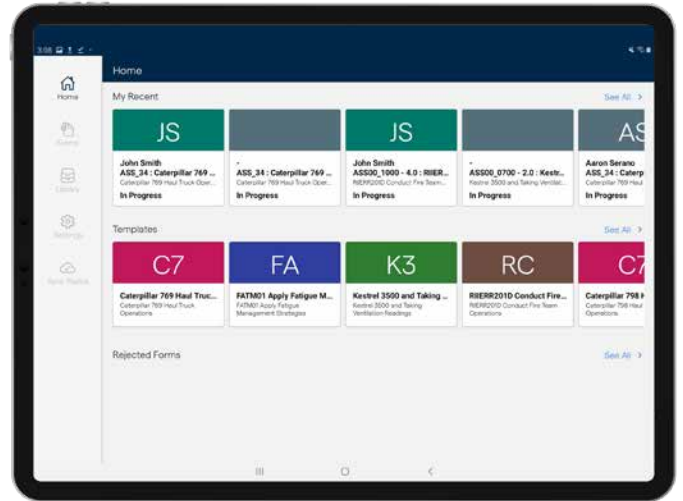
3:06

Home

Home

Forms

Library

Settings

Sync Status

My Recent

See All >

JS

John Smith
ASS_34 : Caterpillar 769 ...
Caterpillar 769 Haul Truck Oper...
In Progress

-
ASS_34 : Caterpillar 769 ...
Caterpillar 769 Haul Truck Oper...
In Progress

JS

John Smith
ASS00_1000 - 4.0 : RIIER...
RIIERR201D Conduct Fire Team...
In Progress

-
ASS00_0700 - 2.0 : Kestr...
Kestrel 3500 and Taking Ventilat...
In Progress

AS

Aaron Serano
ASS_34 : Caterp
Caterpillar 769 Haul
In Progress

Templates

See All >

C7

Caterpillar 769 Haul Truc...
Caterpillar 769 Haul Truck Operations

FA

FATM01 Apply Fatigue M...
FATM01 Apply Fatigue Management Strategies

K3

Kestrel 3500 and Taking ...
Kestrel 3500 and Taking Ventilation Readings

RC

RIIERR201D Conduct Fire...
RIIERR201D Conduct Fire Team Operations

C7

Caterpillar 798 H
Caterpillar 798 Haul Operations

Rejected Forms

See All >